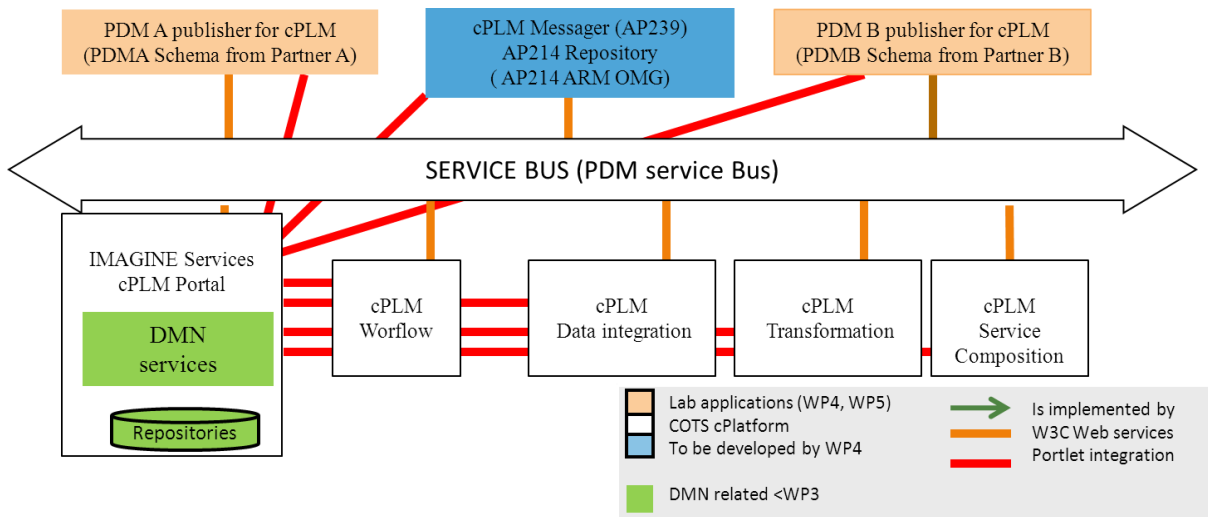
PDM A publisher for cPLM
(PDMA Schema from Partner A)

cPLM Messager (AP239)
AP214 Repository
( AP214 ARM OMG)

PDM B publisher for cPLM
(PDMB Schema from Partner B)

SERVICE BUS (PDM service Bus)

IMAGINE Services
cPLM Portal

DMN
services

Repositories

cPLM
Worflow

cPLM
Data integration

cPLM
Transformation

cPLM
Service
Composition

Lab applications (WP4, WP5)
COTS cPlatform
To be developed by WP4

DMN related <WP3

Is implemented by
W3C Web services
Portlet integration